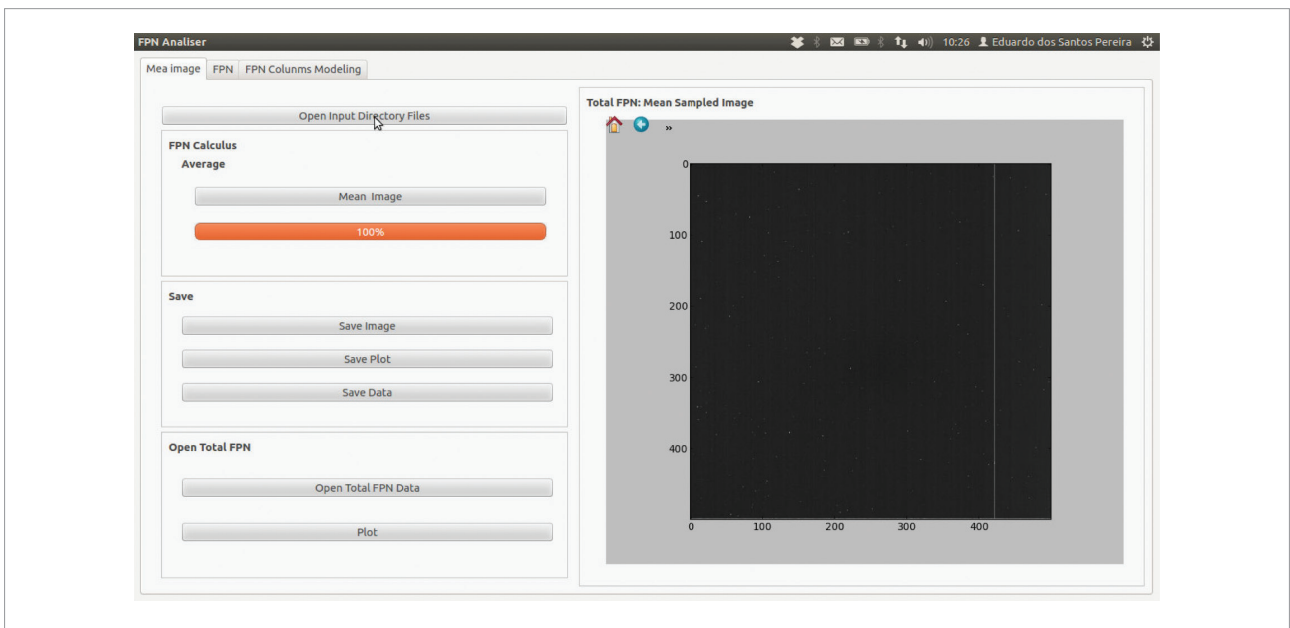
FPN Analiser

10:26 Eduardo dos Santos Pereira

Mea image | FPN | FPN Colunms Modeling

Open Input Directory Files

FPN Calculus

Average

Mean Image

100%

Save

Save Image

Save Plot

Save Data

Open Total FPN

Open Total FPN Data

Plot

Total FPN: Mean Sampled Image

»

0

100

200

300

400

0 100 200 300 400